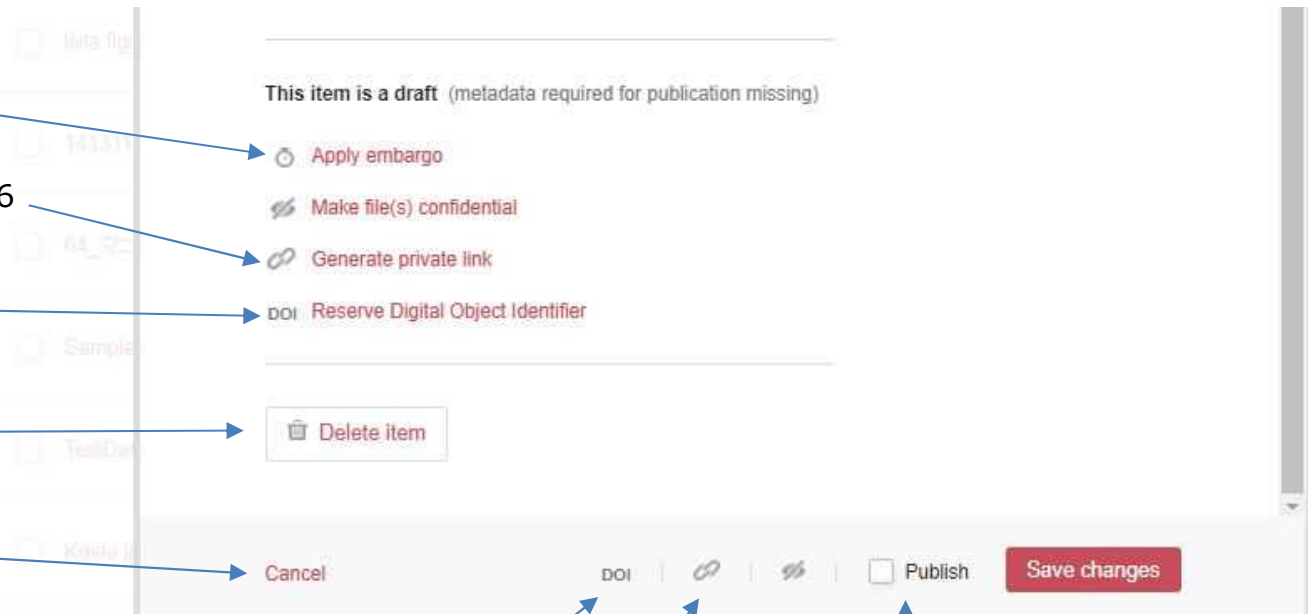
lata figs

141311

04_

Sample

TestDat

Koala

6

This item is a draft (metadata required for publication missing)

Apply embargo

Make file(s) confidential

Generate private link

DOI Reserve Digital Object Identifier

Delete item

Cancel

DOI

Publish

Save changes